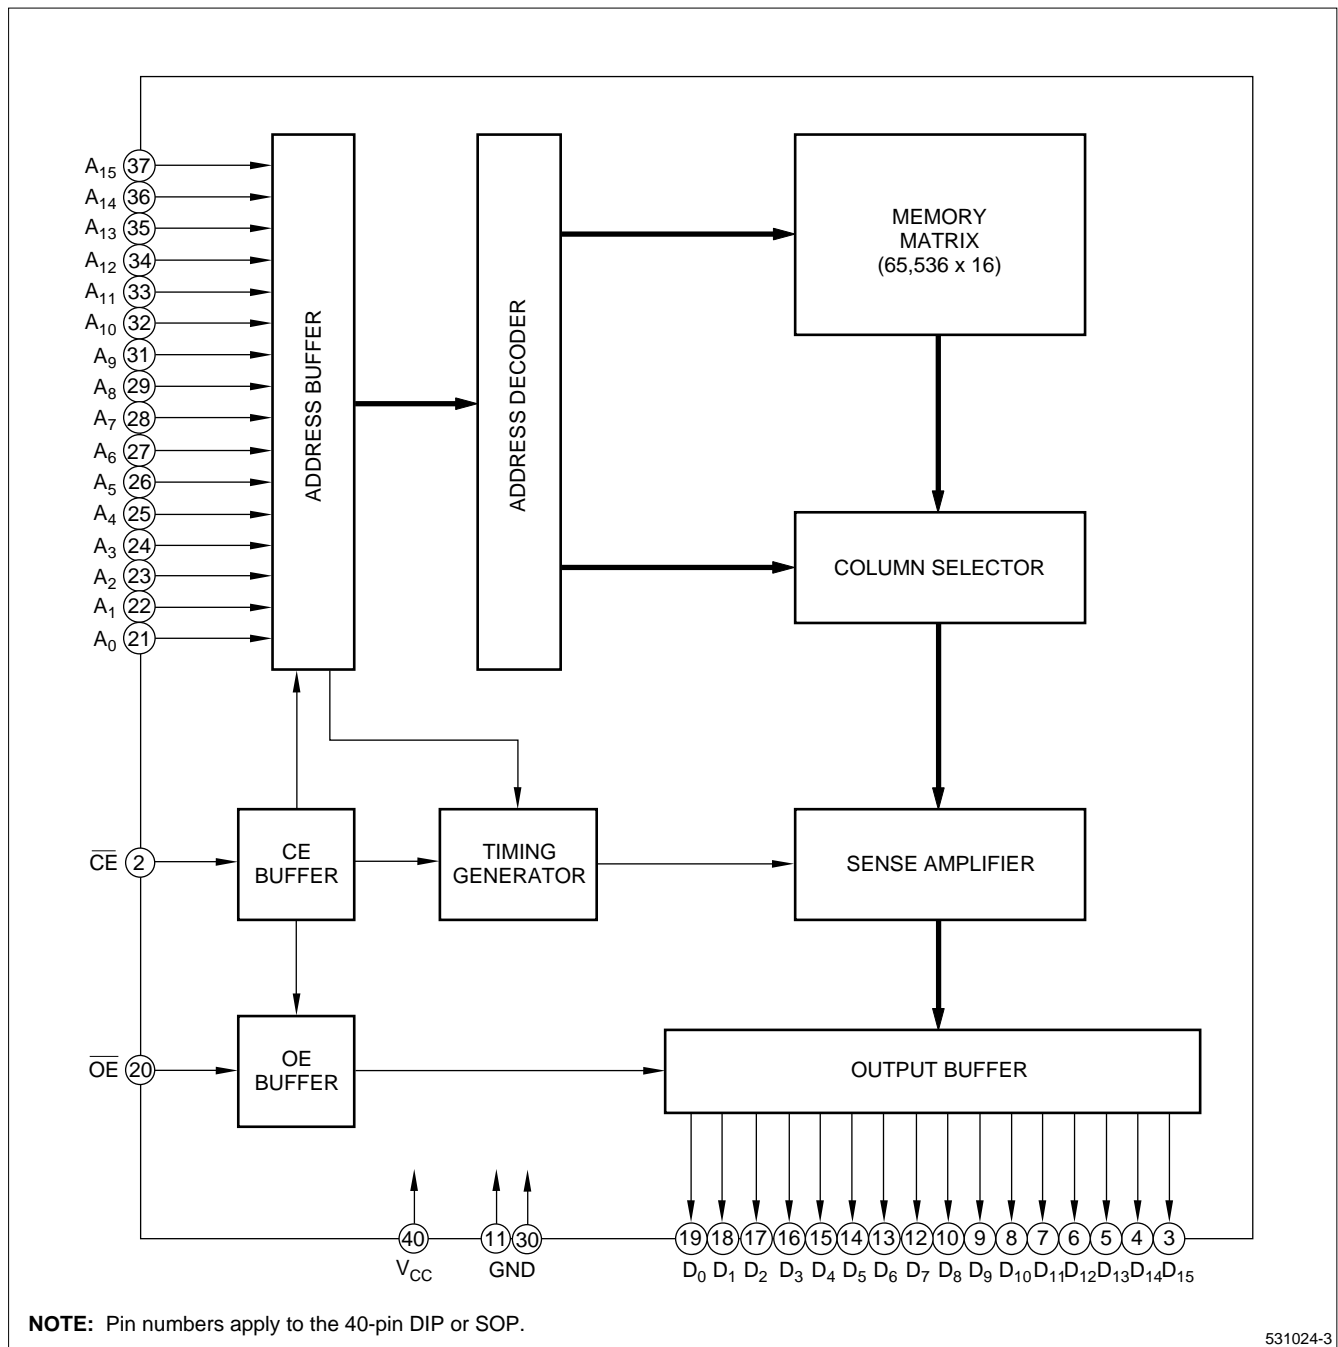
$A_{15}$ 37
$A_{14}$ 36
$A_{13}$ 35
$A_{12}$ 34
$A_{11}$ 33
$A_{10}$ 32
$A_9$ 31
$A_8$ 29
$A_7$ 28
$A_6$ 27
$A_5$ 26
$A_4$ 25
$A_3$ 24
$A_2$ 23
$A_1$ 22
$A_0$ 21

ADDRESS BUFFER

ADDRESS DECODER

MEMORY MATRIX (65,536 x 16)

COLUMN SELECTOR

$\overline{CE}$ 2

CE BUFFER

TIMING GENERATOR

SENSE AMPLIFIER

$\overline{OE}$ 20

OE BUFFER

OUTPUT BUFFER

40 $V_{CC}$

11 30 GND

19 18 17 16 15 14 13 12 10 9 8 7 6 5 4 3
$D_0$ $D_1$ $D_2$ $D_3$ $D_4$ $D_5$ $D_6$ $D_7$ $D_8$ $D_9$ $D_{10}$ $D_{11}$ $D_{12}$ $D_{13}$ $D_{14}$ $D_{15}$

**NOTE:** Pin numbers apply to the 40-pin DIP or SOP.

531024-3